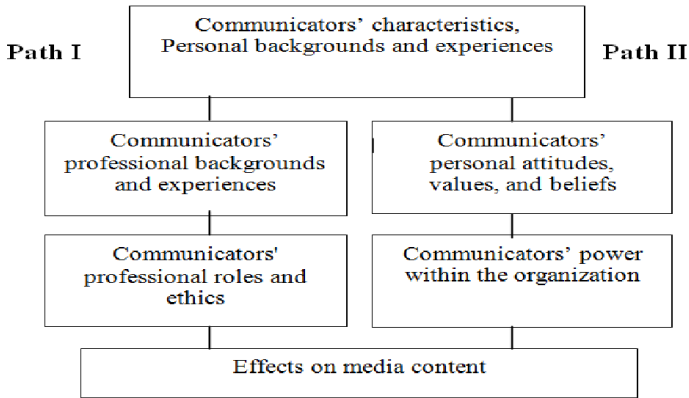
Communicators' characteristics, Personal backgrounds and experiences

Path I

Path II

Communicators' professional backgrounds and experiences

Communicators' professional roles and ethics

Communicators' personal attitudes, values, and beliefs

Communicators' power within the organization

Effects on media content